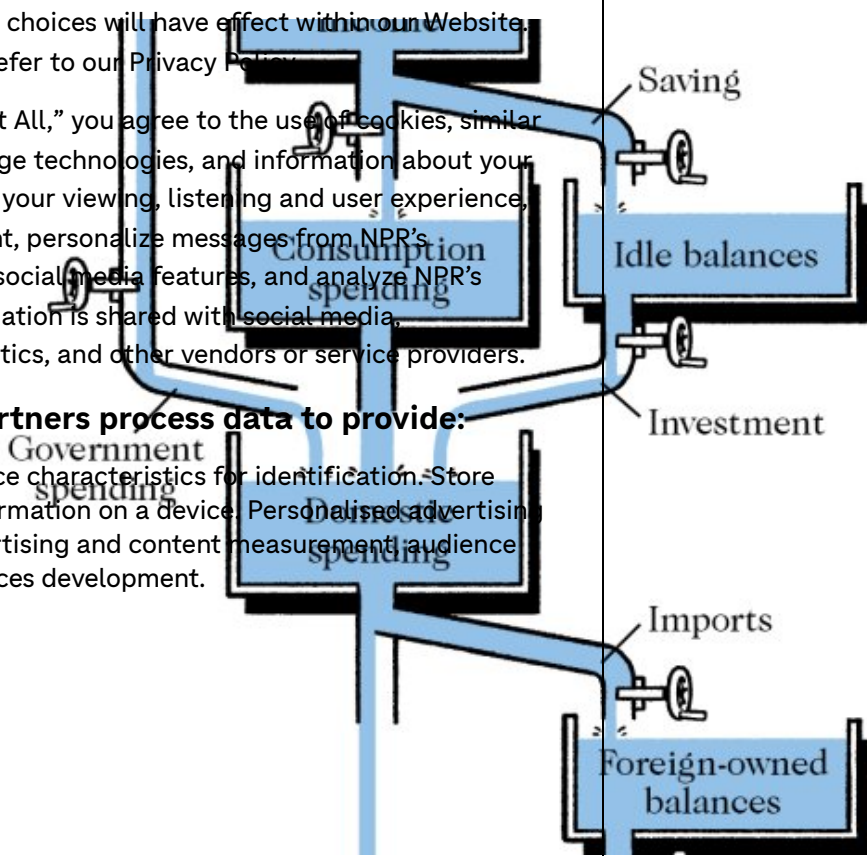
choices will have effect within our Website.
efer to our Privacy Policy

t All," you agree to the use of cookies, similar ge technologies, and information about your your viewing, listening and user experience, t, personalize messages from NPR's social media features, and analyze NPR's ation is shared with social media, tics, and other vendors or service providers.

rtners process data to provide:

ce characteristics for identification. Store rmation on a device. Personalised advertising rtising and content measurement, audience ces development.

Saving

Consumption spending

Idle balances

Investment

Government spending

Domestic spending

Imports

Foreign-owned balances